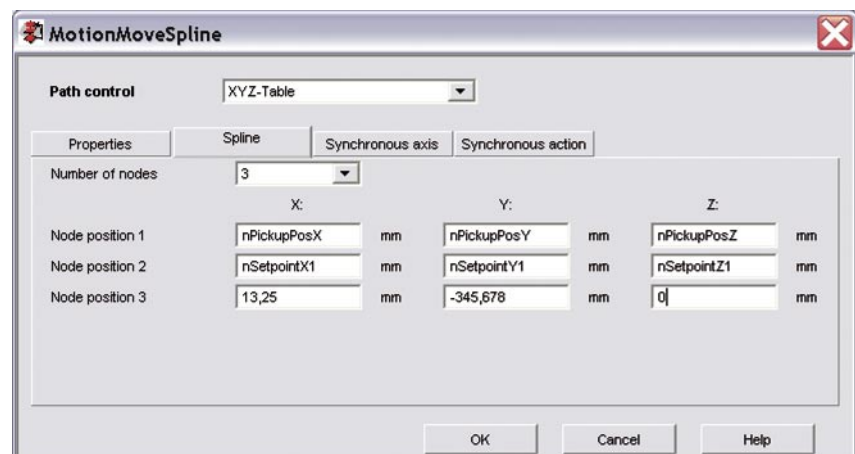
MotionMoveSpline

Path control XYZ-Table

Properties | Spline | Synchronous axis | Synchronous action

Number of nodes 3

| | X: | | Y: | | Z: | |
|---|---|---|---|---|---|---|
| Node position 1 | nPickupPosX | mm | nPickupPosY | mm | nPickupPosZ | mm |
| Node position 2 | nSetpointX1 | mm | nSetpointY1 | mm | nSetpointZ1 | mm |
| Node position 3 | 13,25 | mm | -345,678 | mm | 0 | mm |

OK Cancel Help